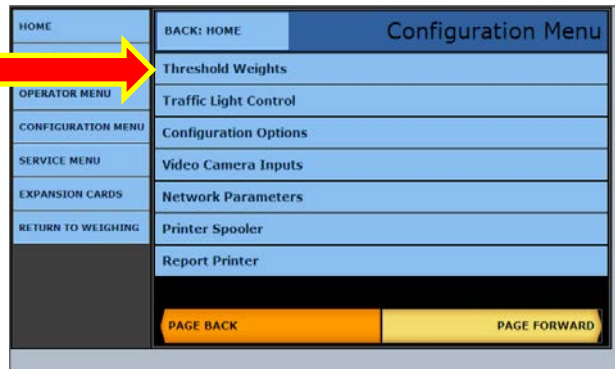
HOME

OPERATOR MENU

CONFIGURATION MENU

SERVICE MENU

EXPANSION CARDS

RETURN TO WEIGHING

BACK: HOME

Configuration Menu

Threshold Weights

Traffic Light Control

Configuration Options

Video Camera Inputs

Network Parameters

Printer Spooler

Report Printer

PAGE BACK

PAGE FORWARD